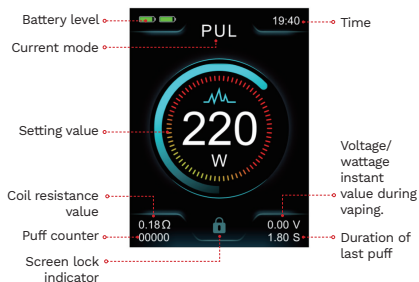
Battery level
Current mode
PUL
19:40
Time
Setting value
220
W
Voltage/ wattage instant value during vaping.
Coil resistance value
0.18 Ω
00000
0.00 V
1.80 S
Puff counter
Duration of last puff
Screen lock indicator